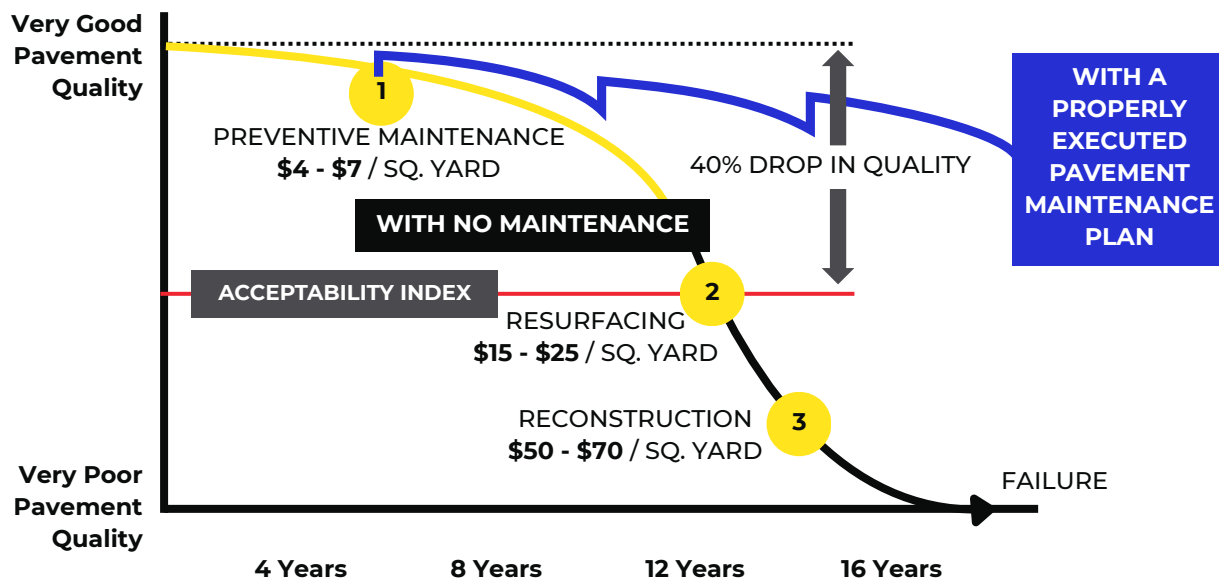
Very Good Pavement Quality

1

PREVENTIVE MAINTENANCE
**$4 - $7** / SQ. YARD

40% DROP IN QUALITY

WITH A PROPERLY EXECUTED PAVEMENT MAINTENANCE PLAN

WITH NO MAINTENANCE

ACCEPTABILITY INDEX

2

RESURFACING
**$15 - $25** / SQ. YARD

RECONSTRUCTION
**$50 - $70** / SQ. YARD

3

FAILURE

Very Poor Pavement Quality

4 Years

8 Years

12 Years

16 Years